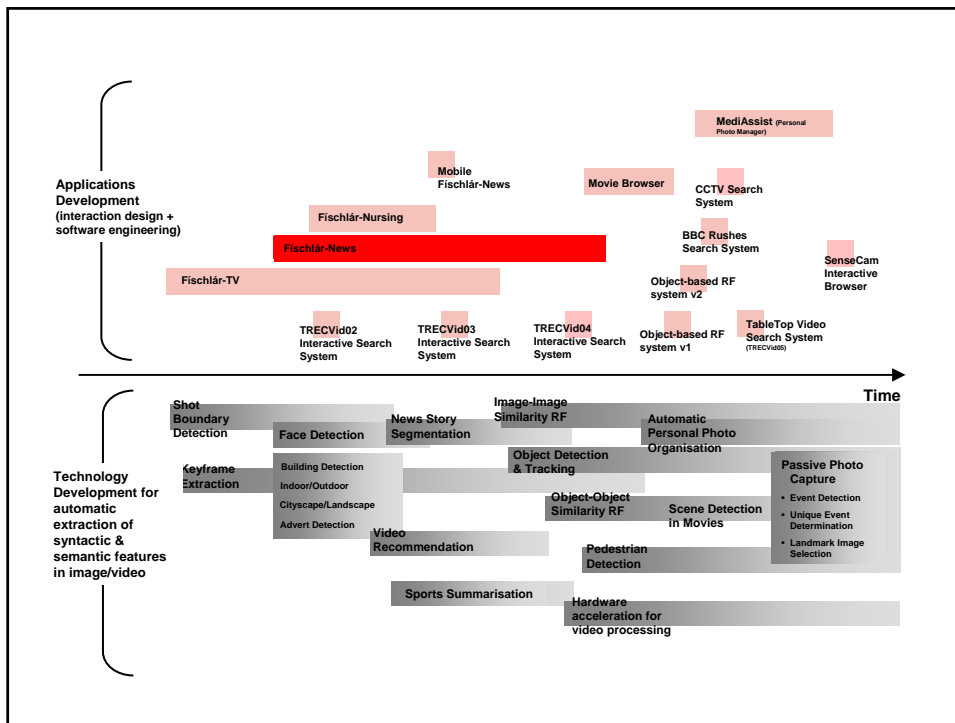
Applications Development (interaction design + software engineering)

MediAssist (Personal Photo Manager)

Mobile Físchlár-News

Movie Browser

CCTV Search System

Físchlár-Nursing

BBC Rushes Search System

Físchlár-News

SenseCam Interactive Browser

Físchlár-TV

Object-based RF system v2

TRECVid02 Interactive Search System

TRECVid03 Interactive Search System

TRECVid04 Interactive Search System

Object-based RF system v1

TableTop Video Search System (TRECVid05)

Time

Technology Development for automatic extraction of syntactic & semantic features in image/video

Shot Boundary Detection

Face Detection

News Story Segmentation

Image-Image Similarity RF

Automatic Personal Photo Organisation

Keyframe Extraction

Building Detection

Indoor/Outdoor

Cityscape/Landscape

Advert Detection

Object Detection & Tracking

Passive Photo Capture
• Event Detection
• Unique Event Determination
• Landmark Image Selection

Object-Object Similarity RF

Scene Detection in Movies

Video Recommendation

Pedestrian Detection

Sports Summarisation

Hardware acceleration for video processing